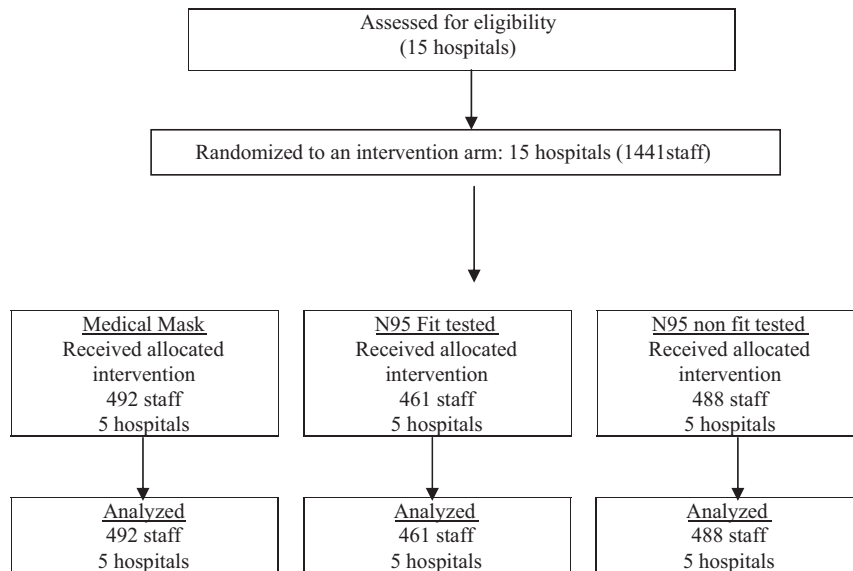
Assessed for eligibility
(15 hospitals)

Randomized to an intervention arm: 15 hospitals (1441staff)

Medical Mask
Received allocated intervention
492 staff
5 hospitals

N95 Fit tested
Received allocated intervention
461 staff
5 hospitals

N95 non fit tested
Received allocated intervention
488 staff
5 hospitals

Analyzed
492 staff
5 hospitals

Analyzed
461 staff
5 hospitals

Analyzed
488 staff
5 hospitals